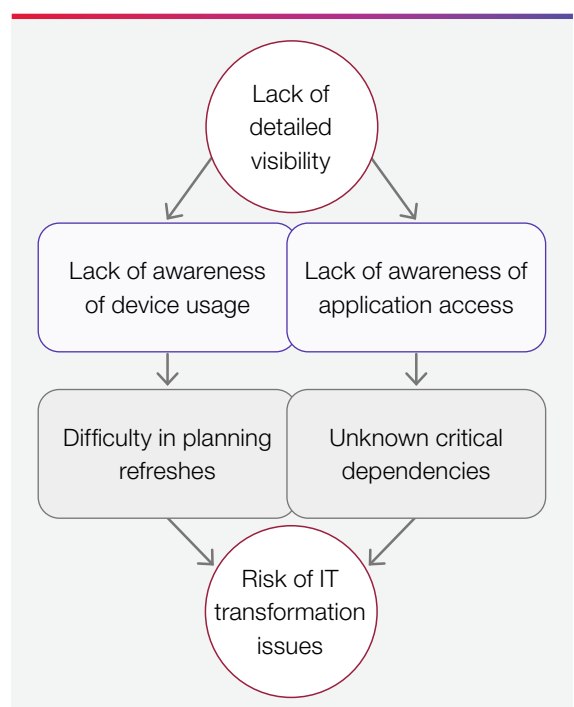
Lack of detailed visibility

Lack of awareness of device usage

Lack of awareness of application access

Difficulty in planning refreshes

Unknown critical dependencies

Risk of IT transformation issues